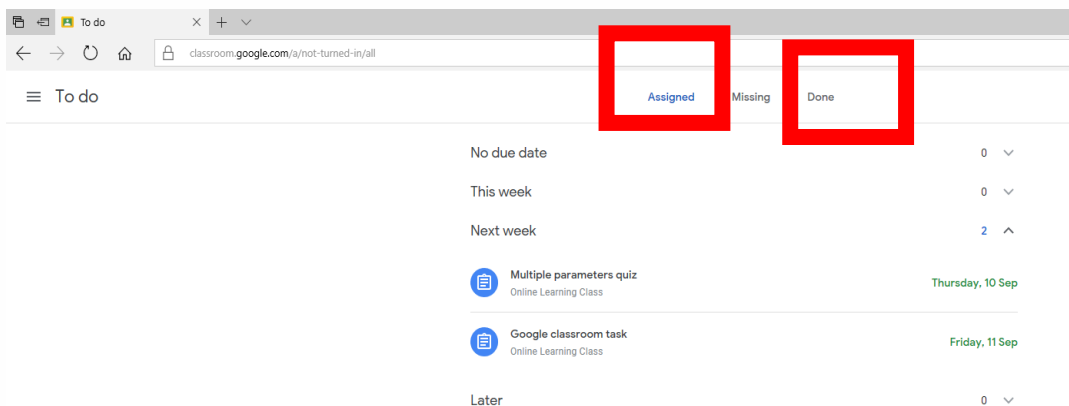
To do

classroom.google.com/a/not-turned-in/all

To do

Assigned Missing Done

No due date 0

This week 0

Next week 2

Multiple parameters quiz
Online Learning Class
Thursday, 10 Sep

Google classroom task
Online Learning Class
Friday, 11 Sep

Later 0